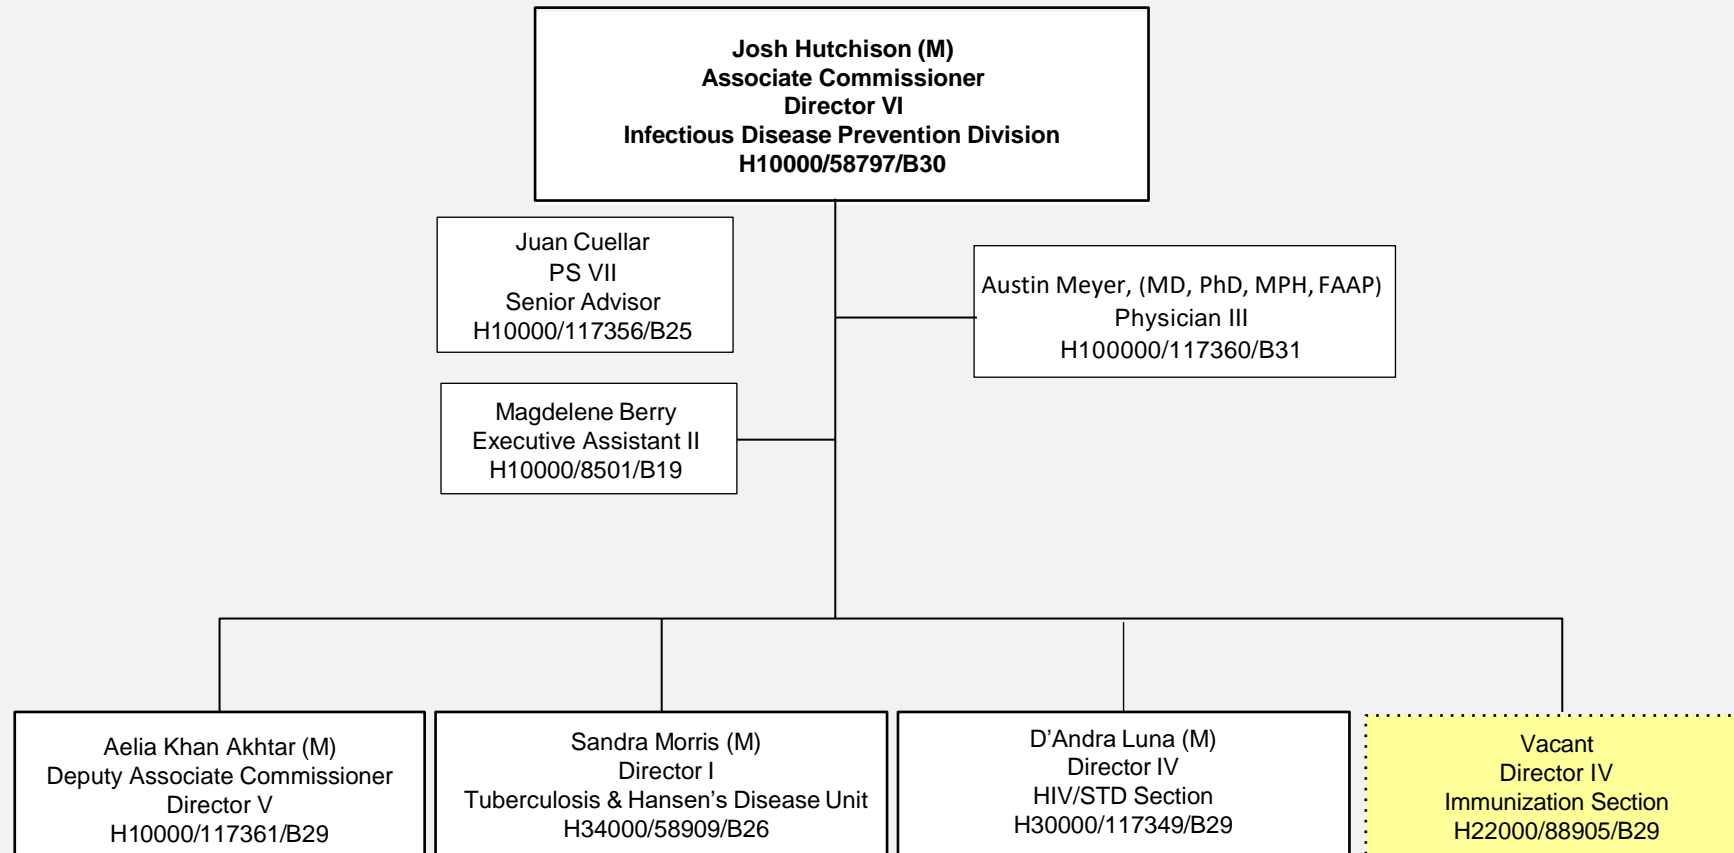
Josh Hutchison (M)
Associate Commissioner
Director VI
Infectious Disease Prevention Division
H10000/58797/B30

Juan Cuellar
PS VII
Senior Advisor
H10000/117356/B25

Austin Meyer, (MD, PhD, MPH, FAAP)
Physician III
H100000/117360/B31

Magdelene Berry
Executive Assistant II
H10000/8501/B19

Aelia Khan Akhtar (M)
Deputy Associate Commissioner
Director V
H10000/117361/B29

Sandra Morris (M)
Director I
Tuberculosis & Hansen's Disease Unit
H34000/58909/B26

D'Andra Luna (M)
Director IV
HIV/STD Section
H30000/117349/B29

Vacant
Director IV
Immunization Section
H22000/88905/B29